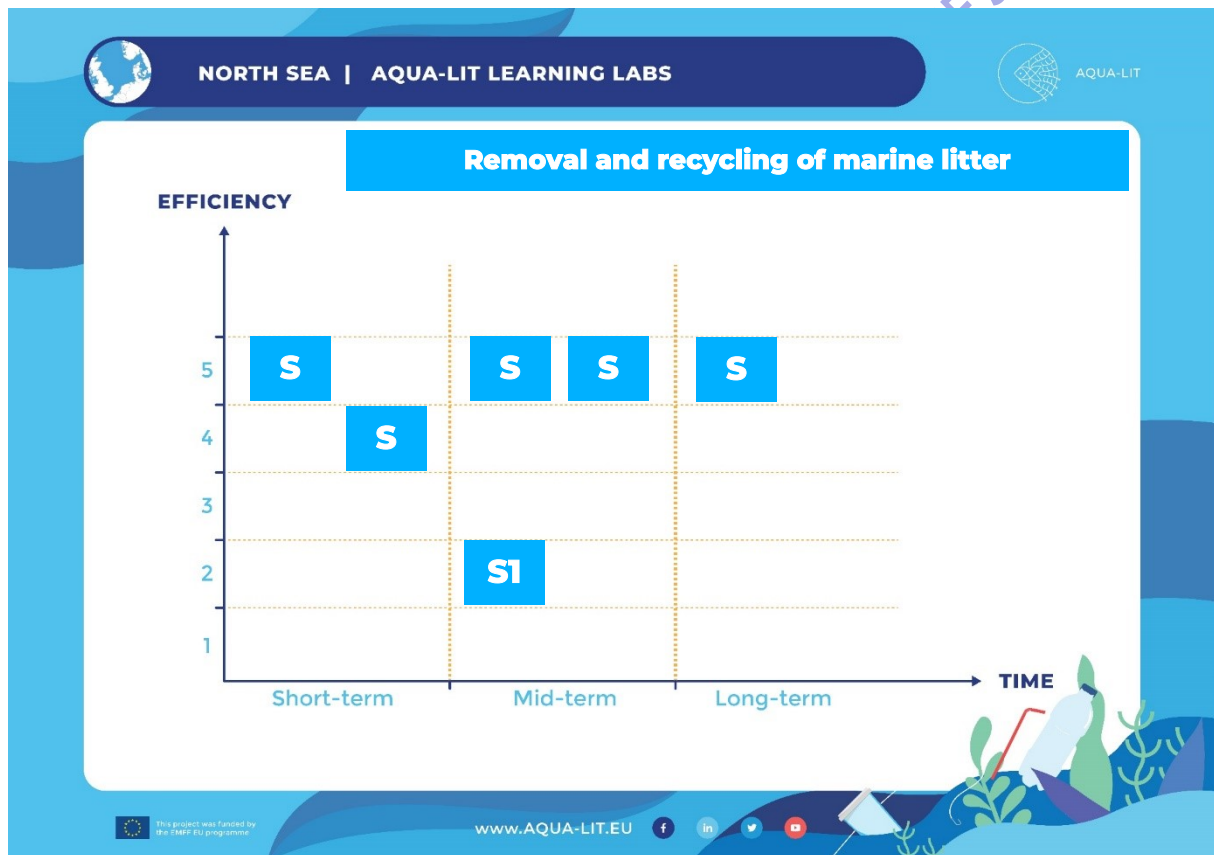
NORTH SEA | AQUA-LIT LEARNING LABS

AQUA-LIT

Removal and recycling of marine litter

EFFICIENCY

5
4
3
2
1

S
S
S
S
S
S1

Short-term
Mid-term
Long-term

TIME

This project was funded by the EMFF EU programme

www.AQUA-LIT.EU